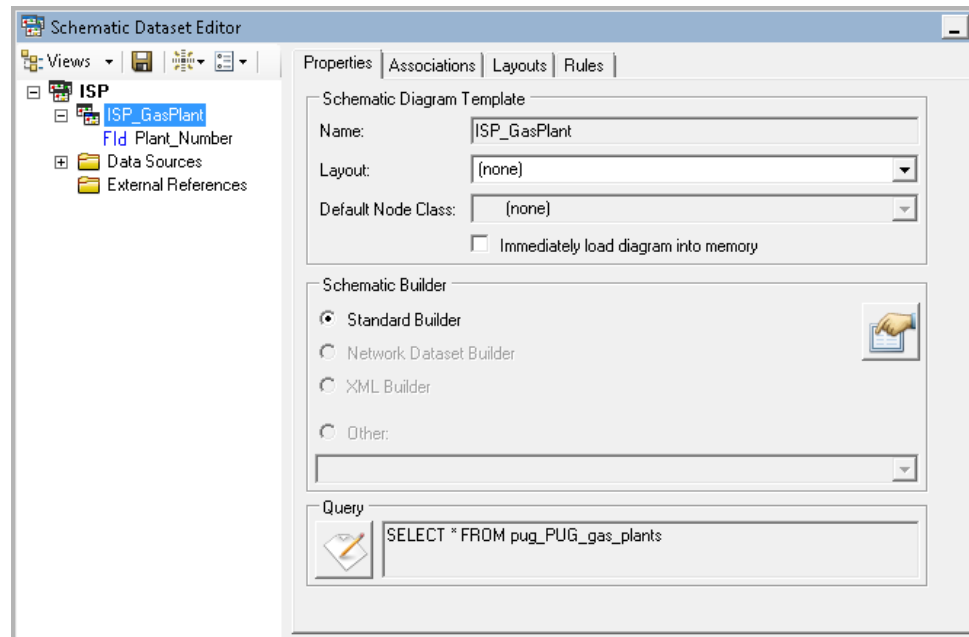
Schematic Dataset Editor

Views

ISP
ISP_GasPlant
Fld Plant_Number
Data Sources
External References

Properties | Associations | Layouts | Rules

Schematic Diagram Template
Name: ISP_GasPlant
Layout: (none)
Default Node Class: (none)
Immediately load diagram into memory

Schematic Builder
Standard Builder
Network Dataset Builder
XML Builder
Other:

Query
SELECT * FROM pug_PUG_gas_plants